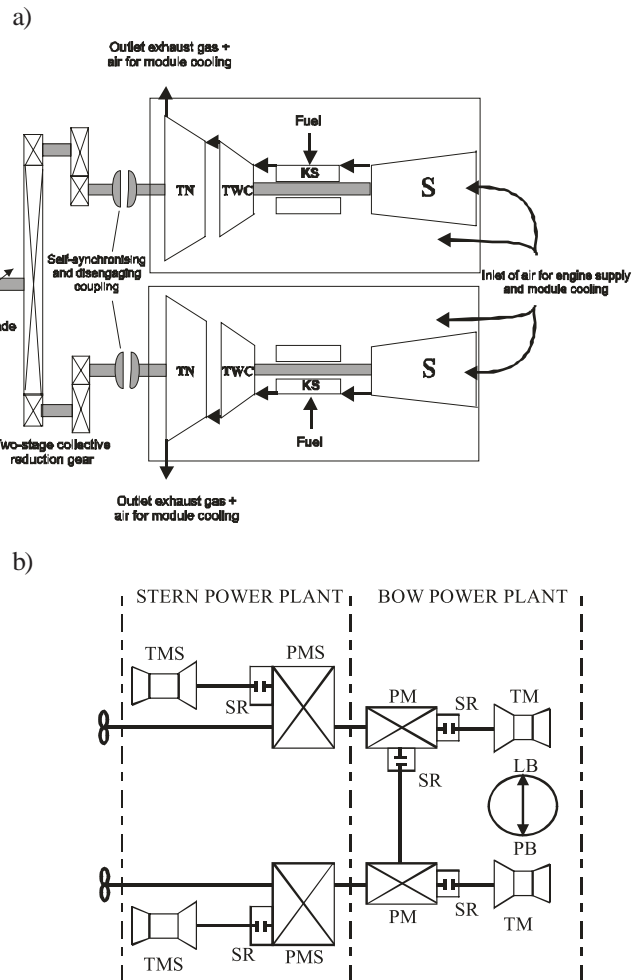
a)

Outlet exhaust gas + air for module cooling

Fuel

TN

TWC

KS

S

Self-synchronising and disengaging coupling

Inlet of air for engine supply and module cooling

ade

TN

TWC

KS

S

Fuel

wo-stage collective reduction gear

Outlet exhaust gas + air for module cooling

b)

STERN POWER PLANT

BOW POWER PLANT

TMS

PMS

SR

PM

SR

TM

SR

LB

PB

PM

SR

TM

TMS

SR

PMS